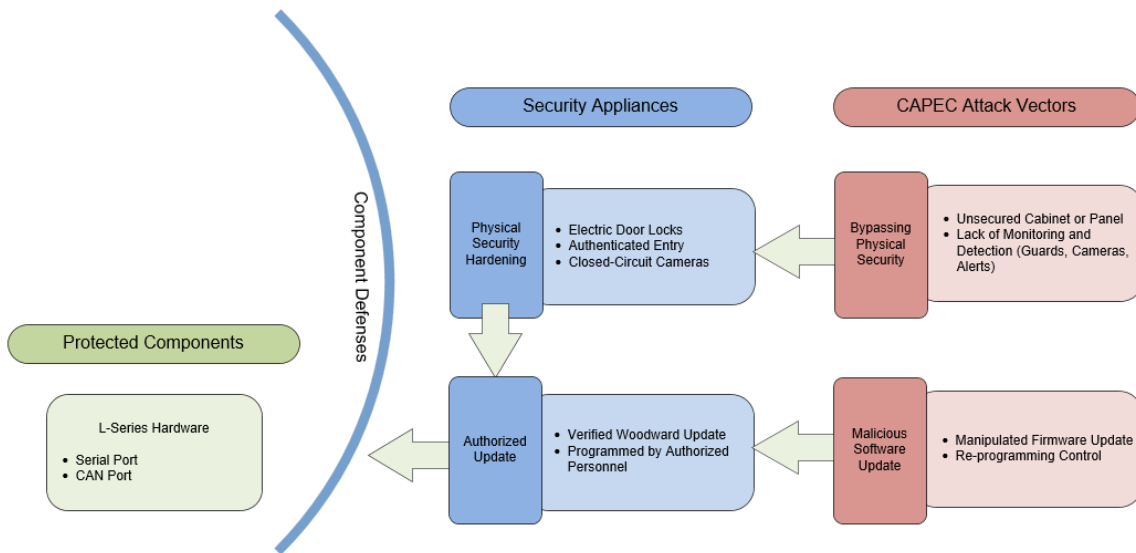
Security Appliances

CAPEC Attack Vectors

Component Defenses

Physical Security Hardening

- Electric Door Locks
- Authenticated Entry
- Closed-Circuit Cameras

Bypassing Physical Security

- Unsecured Cabinet or Panel
- Lack of Monitoring and Detection (Guards, Cameras, Alerts)

Protected Components

L-Series Hardware

- Serial Port
- CAN Port

Authorized Update

- Verified Woodward Update
- Programmed by Authorized Personnel

Malicious Software Update

- Manipulated Firmware Update
- Re-programming Control